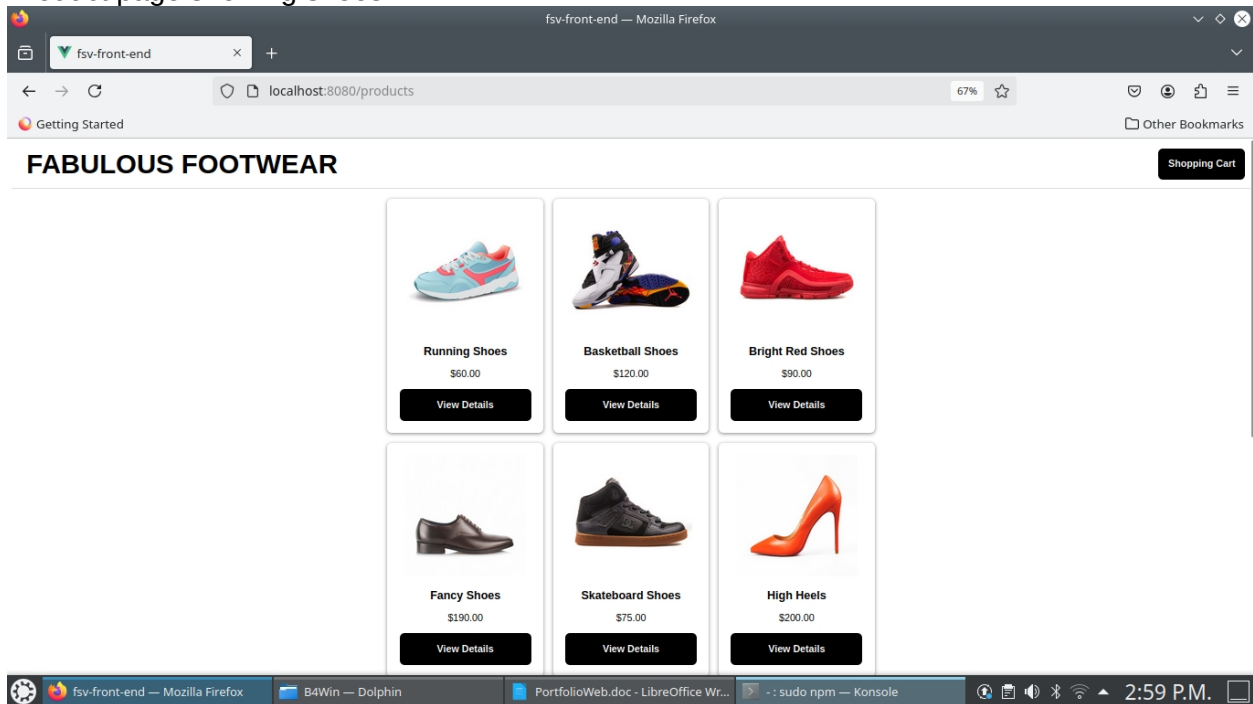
fsv-front-end — Mozilla Firefox

fsv-front-end

localhost:8080/products

67%

Getting Started

Other Bookmarks

FABULOUS FOOTWEAR

Shopping Cart

Running Shoes
$60.00
View Details

Basketball Shoes
$120.00
View Details

Bright Red Shoes
$90.00
View Details

Fancy Shoes
$190.00
View Details

Skateboard Shoes
$75.00
View Details

High Heels
$200.00
View Details

fsv-front-end — Mozilla Firefox
B4Win — Dolphin
PortfolioWeb.doc - LibreOffice Wr...
- : sudo npm — Konsole
2:59 P.M.